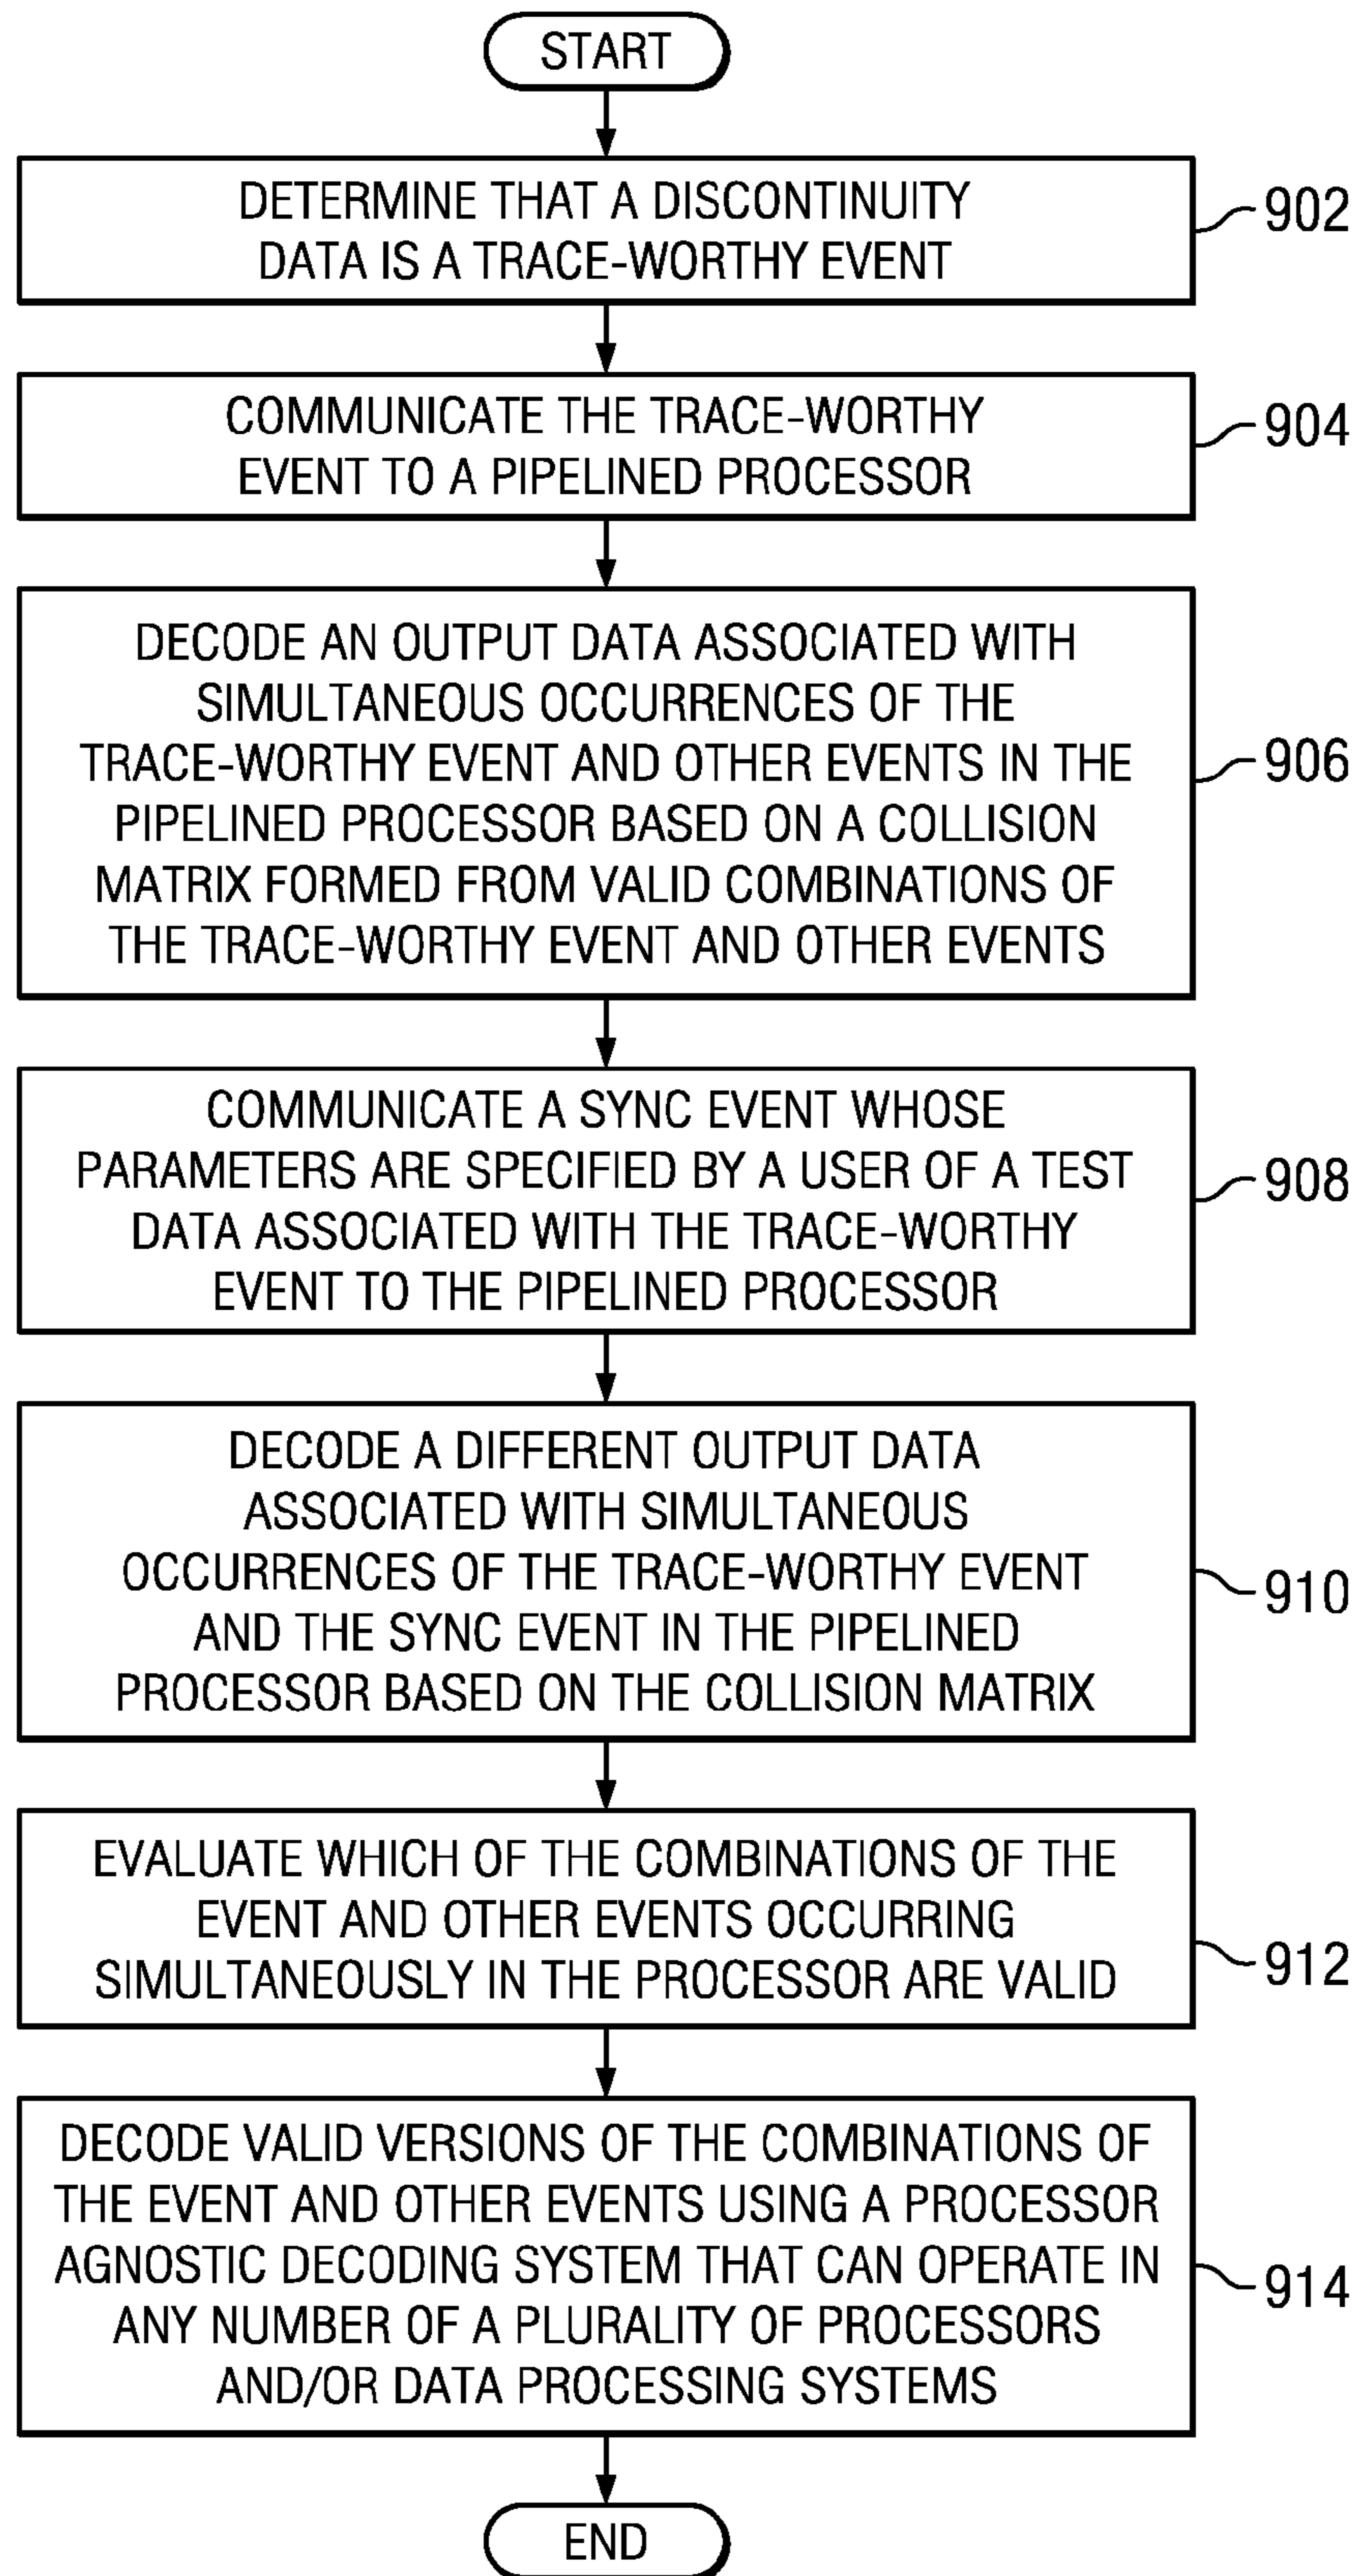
START

DETERMINE THAT A DISCONTINUITY DATA IS A TRACE-WORTHY EVENT

902

COMMUNICATE THE TRACE-WORTHY EVENT TO A PIPELINED PROCESSOR

904

DECODE AN OUTPUT DATA ASSOCIATED WITH SIMULTANEOUS OCCURRENCES OF THE TRACE-WORTHY EVENT AND OTHER EVENTS IN THE PIPELINED PROCESSOR BASED ON A COLLISION MATRIX FORMED FROM VALID COMBINATIONS OF THE TRACE-WORTHY EVENT AND OTHER EVENTS

906

COMMUNICATE A SYNC EVENT WHOSE PARAMETERS ARE SPECIFIED BY A USER OF A TEST DATA ASSOCIATED WITH THE TRACE-WORTHY EVENT TO THE PIPELINED PROCESSOR

908

DECODE A DIFFERENT OUTPUT DATA ASSOCIATED WITH SIMULTANEOUS OCCURRENCES OF THE TRACE-WORTHY EVENT AND THE SYNC EVENT IN THE PIPELINED PROCESSOR BASED ON THE COLLISION MATRIX

910

EVALUATE WHICH OF THE COMBINATIONS OF THE EVENT AND OTHER EVENTS OCCURRING SIMULTANEOUSLY IN THE PROCESSOR ARE VALID

912

DECODE VALID VERSIONS OF THE COMBINATIONS OF THE EVENT AND OTHER EVENTS USING A PROCESSOR AGNOSTIC DECODING SYSTEM THAT CAN OPERATE IN ANY NUMBER OF A PLURALITY OF PROCESSORS AND/OR DATA PROCESSING SYSTEMS

914

END